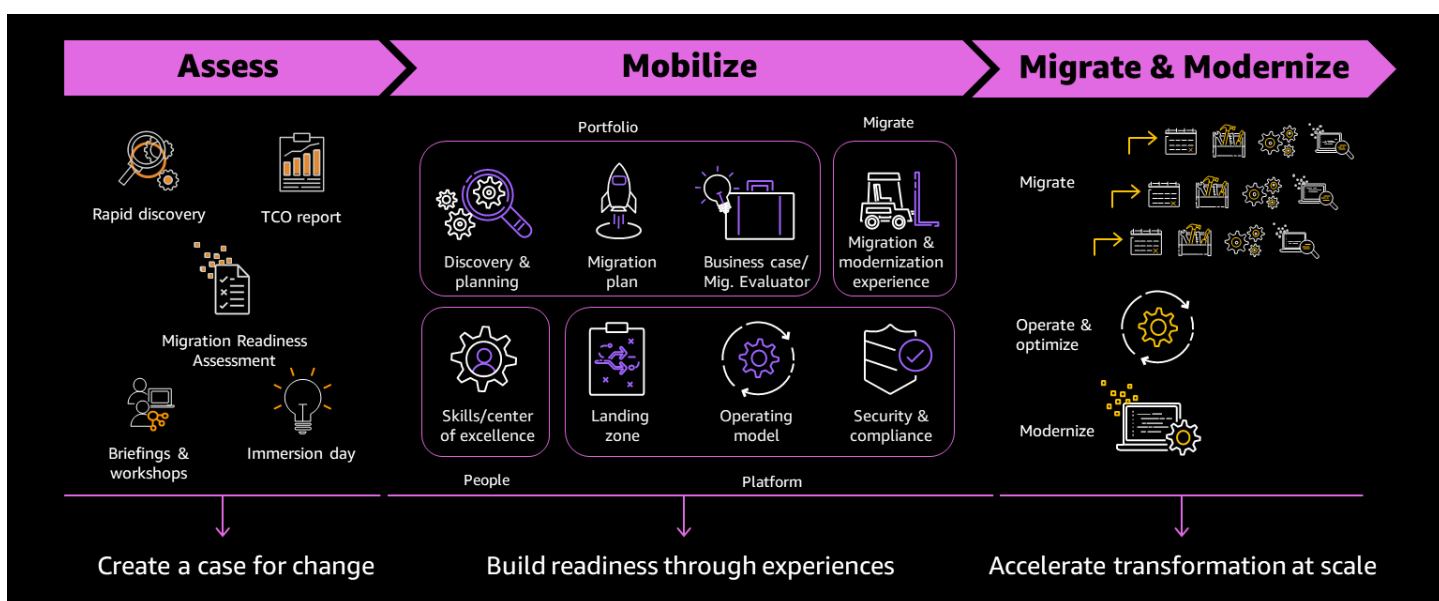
Assess

Rapid discovery

TCO report

Migration Readiness Assessment

Briefings & workshops

Immersion day

Create a case for change

Mobilize

Portfolio

Discovery & planning

Migration plan

Business case/ Mig. Evaluator

Migrate

Migration & modernization experience

Skills/center of excellence

Landing zone

Operating model

Security & compliance

People

Platform

Build readiness through experiences

Migrate & Modernize

Migrate

Operate & optimize

Modernize

Accelerate transformation at scale